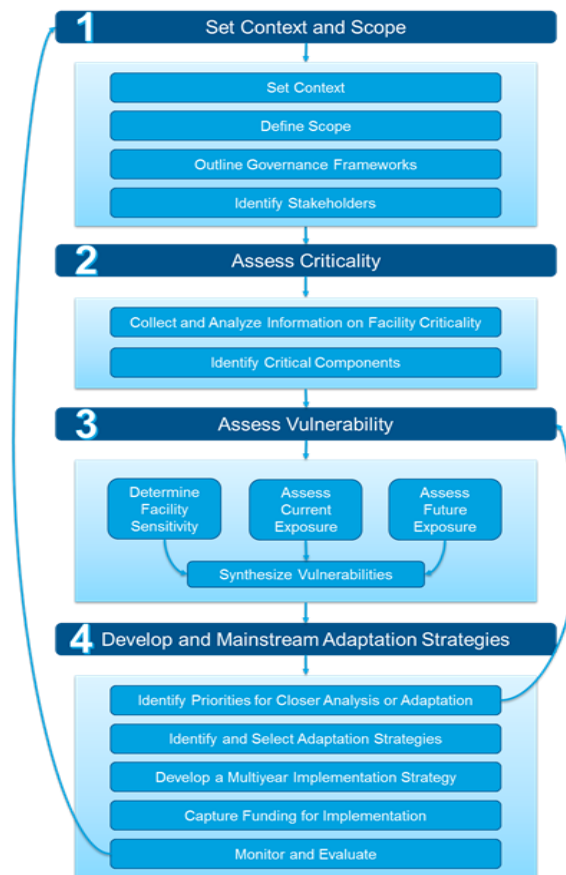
1 Set Context and Scope

Set Context

Define Scope

Outline Governance Frameworks

Identify Stakeholders

2 Assess Criticality

Collect and Analyze Information on Facility Criticality

Identify Critical Components

3 Assess Vulnerability

Determine Facility Sensitivity

Assess Current Exposure

Assess Future Exposure

Synthesize Vulnerabilities

4 Develop and Mainstream Adaptation Strategies

Identify Priorities for Closer Analysis or Adaptation

Identify and Select Adaptation Strategies

Develop a Multiyear Implementation Strategy

Capture Funding for Implementation

Monitor and Evaluate